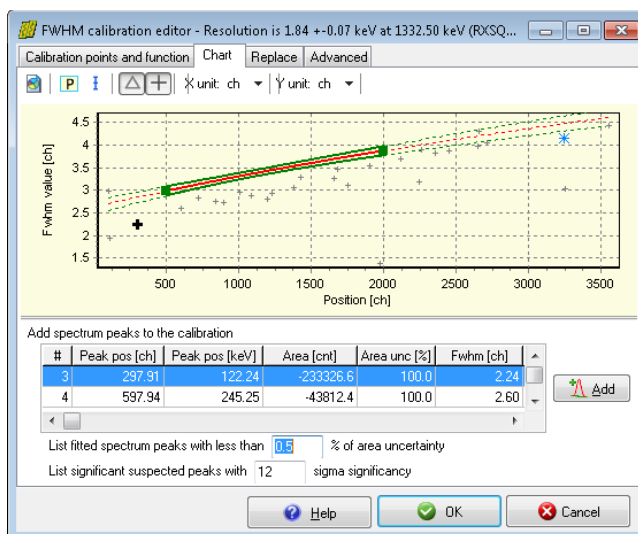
FWHM calibration editor - Resolution is 1.84 +-0.07 keV at 1332.50 keV (RXSQ...

Calibration points and function | Chart | Replace | Advanced

P | X unit: ch | Y unit: ch

4.5
4
3.5
3
2.5
2
1.5

F whm value [ch]

500 1000 1500 2000 2500 3000 3500

Position [ch]

Add spectrum peaks to the calibration

| # | Peak pos [ch] | Peak pos [keV] | Area [cnt] | Area unc [%] | Fwhm [ch] |
|---|---|---|---|---|---|
| 3 | 297.91 | 122.24 | -233326.6 | 100.0 | 2.24 |
| 4 | 597.94 | 245.25 | -43812.4 | 100.0 | 2.60 |

Add

List fitted spectrum peaks with less than 0.5 % of area uncertainty

List significant suspected peaks with 12 sigma significancy

Help | OK | Cancel